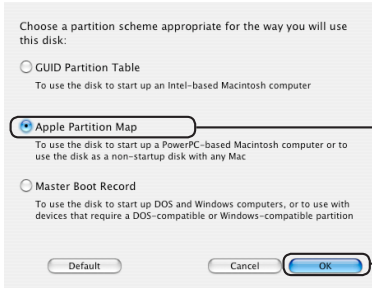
Choose a partition scheme appropriate for the way you will use this disk:

GUID Partition Table

To use the disk to start up an Intel-based Macintosh computer

Apple Partition Map

To use the disk to start up a PowerPC-based Macintosh computer or to use the disk as a non-startup disk with any Mac

Master Boot Record

To use the disk to start up DOS and Windows computers, or to use with devices that require a DOS-compatible or Windows-compatible partition

Default

Cancel

OK